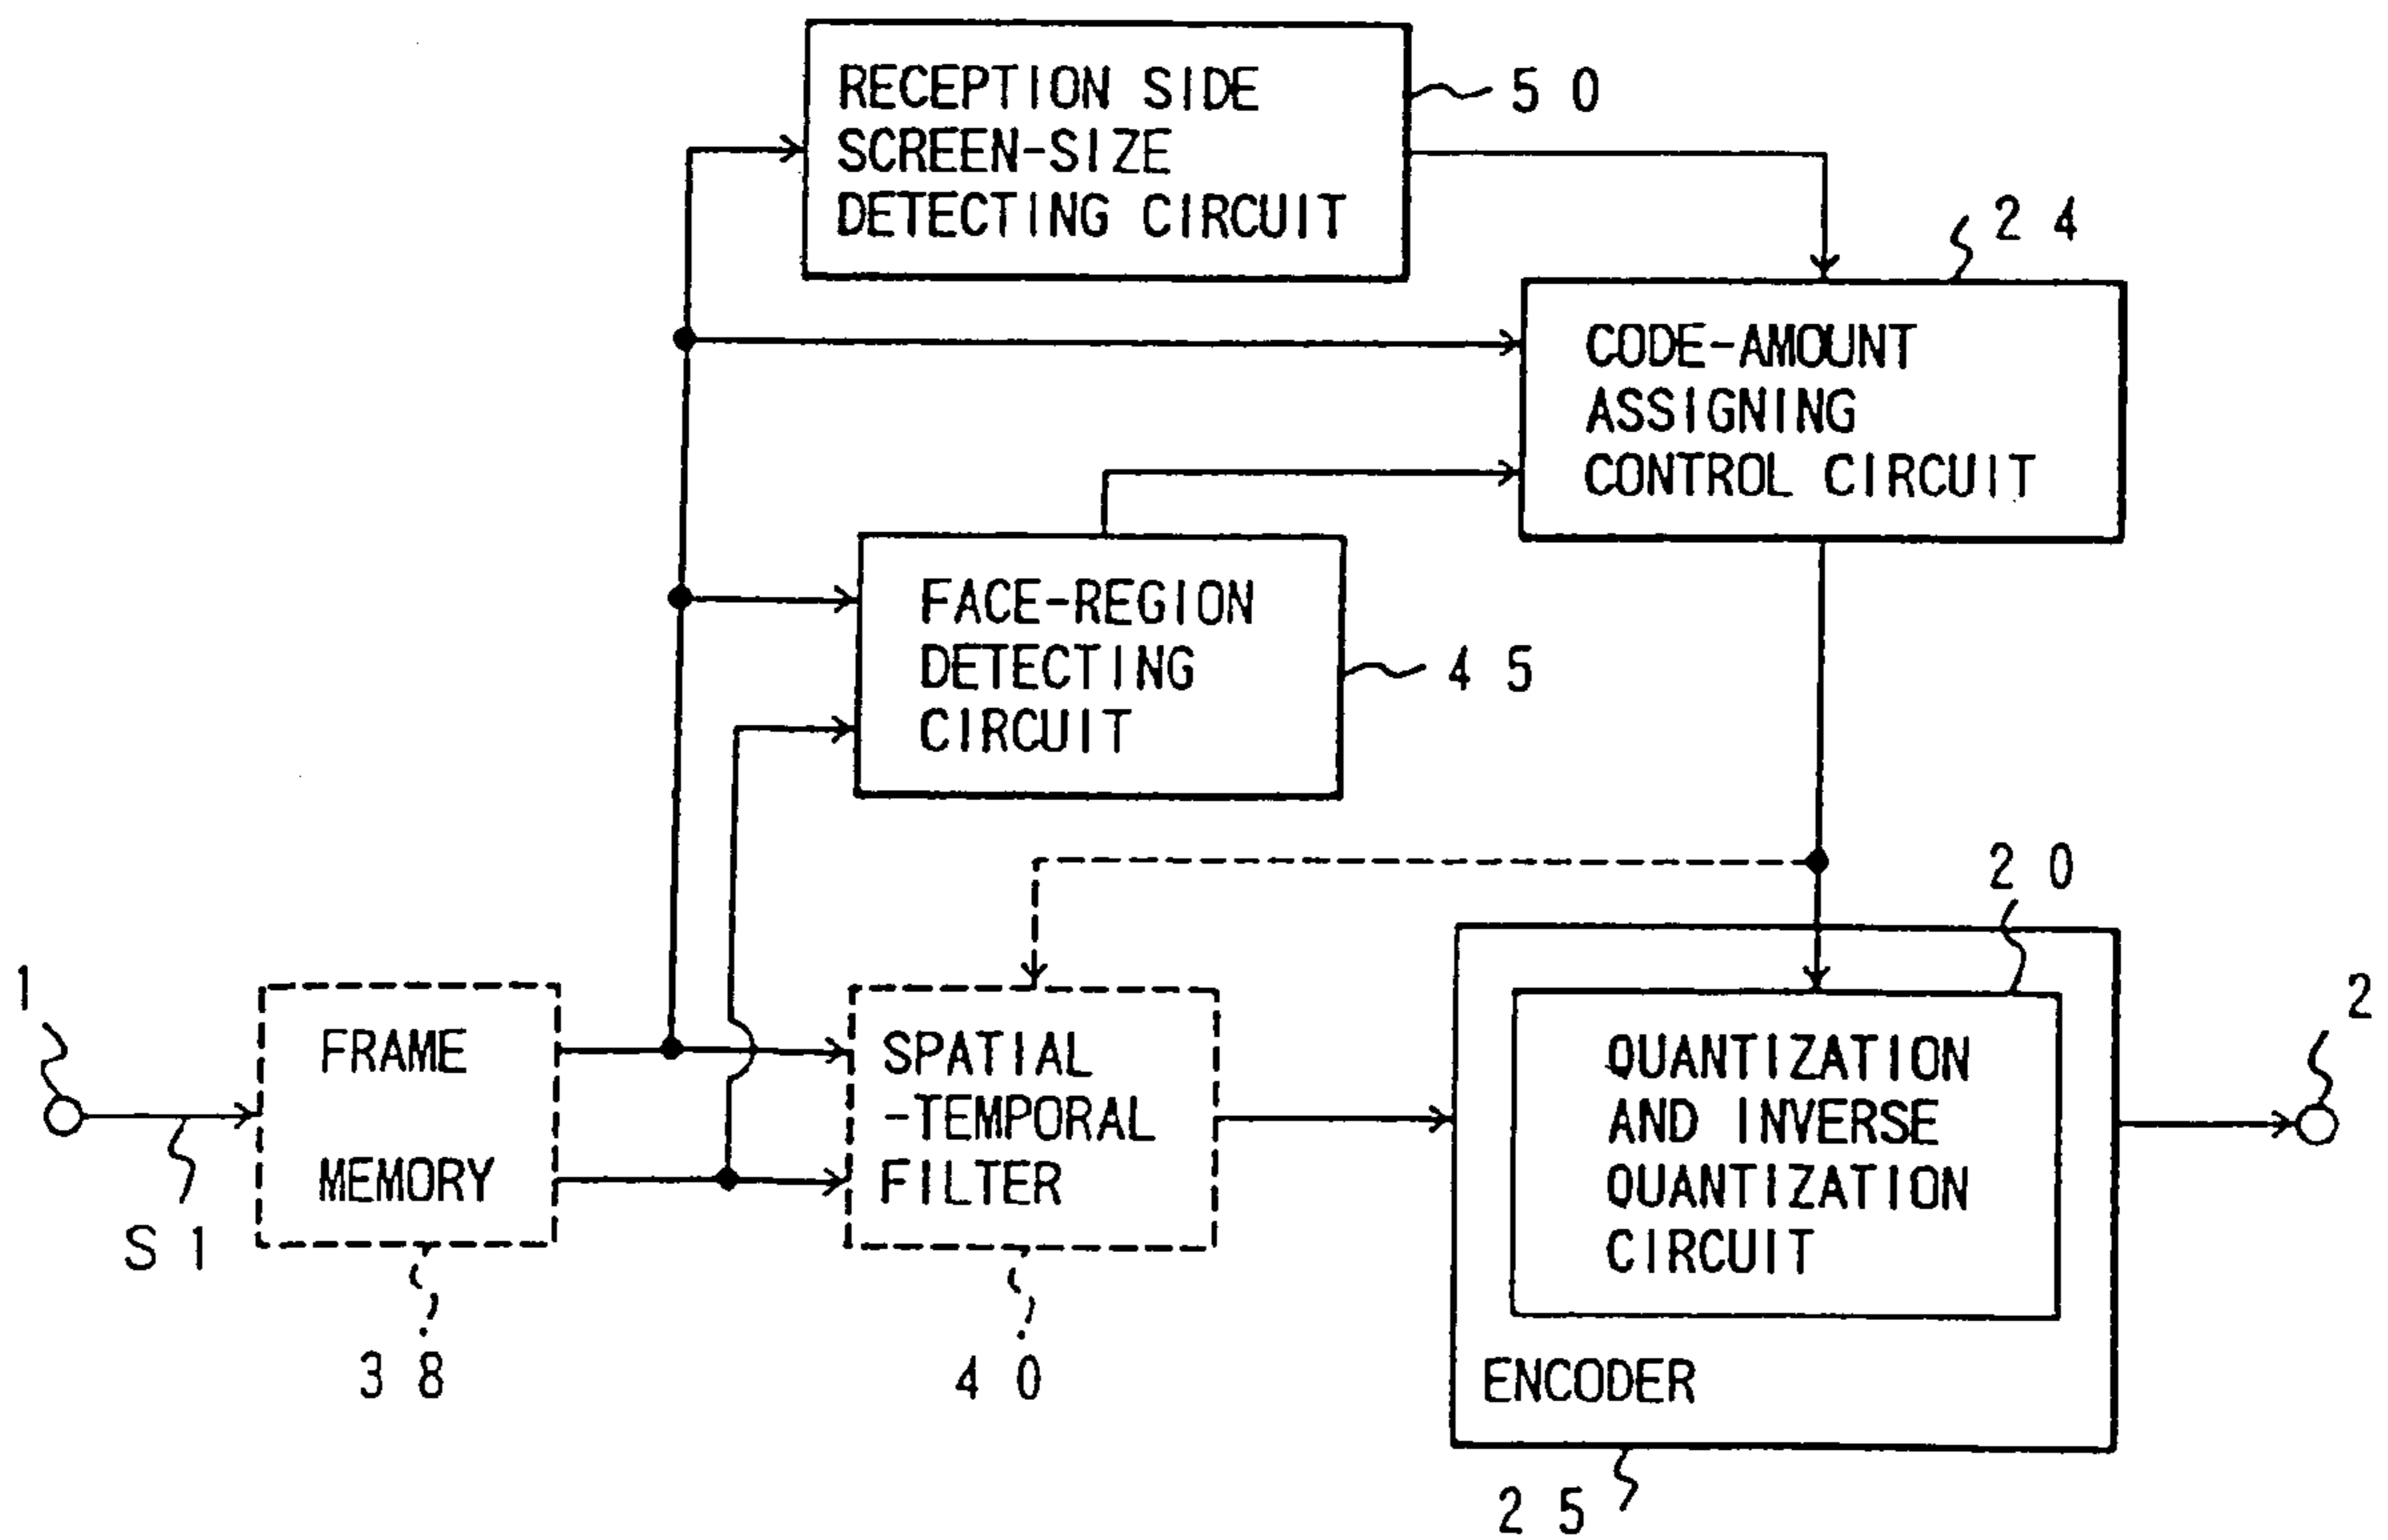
RECEPTION SIDE SCREEN-SIZE DETECTING CIRCUIT

50

24

CODE-AMOUNT ASSIGNING CONTROL CIRCUIT

FACE-REGION DETECTING CIRCUIT

45

20

1

FRAME MEMORY

S1

38

SPATIAL -TEMPORAL FILTER

40

QUANTIZATION AND INVERSE QUANTIZATION CIRCUIT

ENCODER

25

2